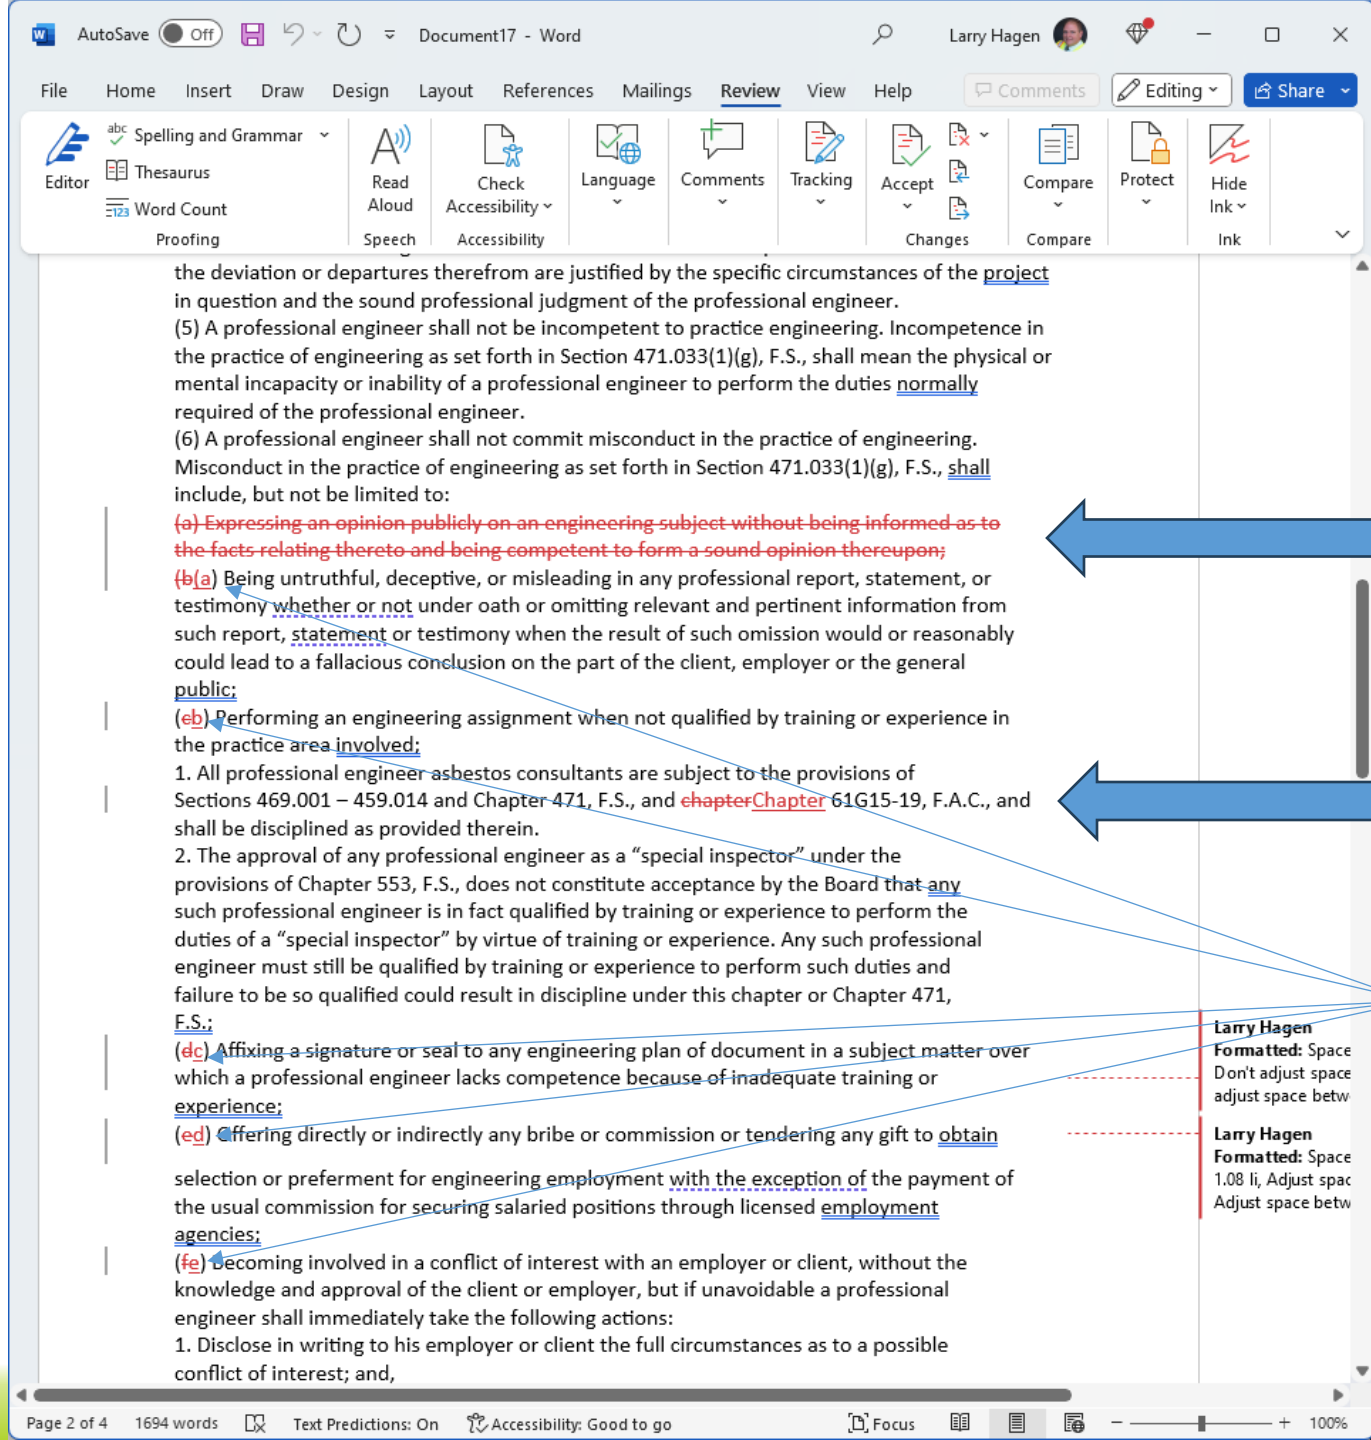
AutoSave Off Document17 - Word Larry Hagen

File Home Insert Draw Design Layout References Mailings Review View Help Comments Editing Share

Editor Spelling and Grammar Thesaurus Word Count Proofing Read Aloud Speech Check Accessibility Accessibility Language Comments Tracking Accept Changes Compare Compare Protect Hide Ink Ink

the deviation or departures therefrom are justified by the specific circumstances of the project in question and the sound professional judgment of the professional engineer.
(5) A professional engineer shall not be incompetent to practice engineering. Incompetence in the practice of engineering as set forth in Section 471.033(1)(g), F.S., shall mean the physical or mental incapacity or inability of a professional engineer to perform the duties normally required of the professional engineer.
(6) A professional engineer shall not commit misconduct in the practice of engineering. Misconduct in the practice of engineering as set forth in Section 471.033(1)(g), F.S., shall include, but not be limited to:
(a) Expressing an opinion publicly on an engineering subject without being informed as to the facts relating thereto and being competent to form a sound opinion thereupon;
(b(a) Being untruthful, deceptive, or misleading in any professional report, statement, or testimony whether or not under oath or omitting relevant and pertinent information from such report, statement or testimony when the result of such omission would or reasonably could lead to a fallacious conclusion on the part of the client, employer or the general public;
(cb) Performing an engineering assignment when not qualified by training or experience in the practice area involved;
1. All professional engineer asbestos consultants are subject to the provisions of Sections 469.001 – 459.014 and Chapter 471, F.S., and chapterChapter 61G15-19, F.A.C., and shall be disciplined as provided therein.
2. The approval of any professional engineer as a “special inspector” under the provisions of Chapter 553, F.S., does not constitute acceptance by the Board that any such professional engineer is in fact qualified by training or experience to perform the duties of a “special inspector” by virtue of training or experience. Any such professional engineer must still be qualified by training or experience to perform such duties and failure to be so qualified could result in discipline under this chapter or Chapter 471, F.S.;
(dc) Affixing a signature or seal to any engineering plan of document in a subject matter over which a professional engineer lacks competence because of inadequate training or experience;
(ed) Offering directly or indirectly any bribe or commission or tendering any gift to obtain selection or preferment for engineering employment with the exception of the payment of the usual commission for securing salaried positions through licensed employment agencies;
(fe) Becoming involved in a conflict of interest with an employer or client, without the knowledge and approval of the client or employer, but if unavoidable a professional engineer shall immediately take the following actions:
1. Disclose in writing to his employer or client the full circumstances as to a possible conflict of interest; and,

Larry Hagen
Formatted: Space
Don't adjust space
adjust space betw

Larry Hagen
Formatted: Space
1.08 li, Adjust spac
Adjust space betw

Page 2 of 4 1694 words Text Predictions: On Accessibility: Good to go Focus 100%